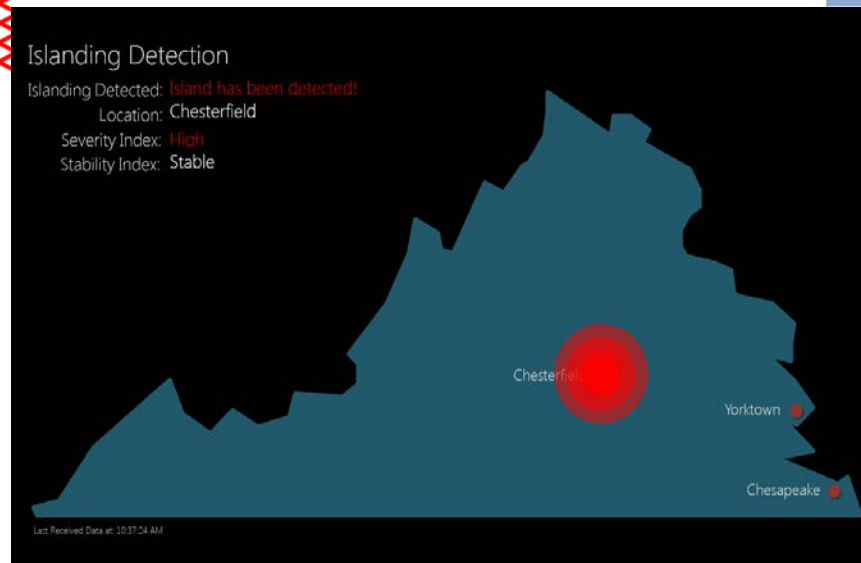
Islanding Detection

Islanding Detected: Island has been detected!
Location: Chesterfield
Severity Index: High
Stability Index: Stable

Chesterfield

Yorktown

Chesapeake

Last Received Data at: 10:37:24 AM